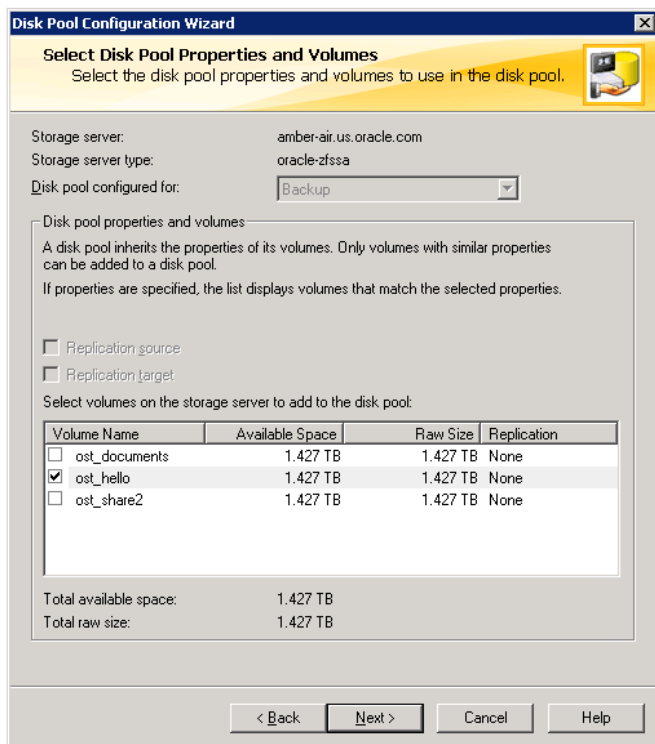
Disk Pool Configuration Wizard

Select Disk Pool Properties and Volumes
Select the disk pool properties and volumes to use in the disk pool.

Storage server: amber-air.us.oracle.com
Storage server type: oracle-zfssa
Disk pool configured for: Backup

Disk pool properties and volumes
A disk pool inherits the properties of its volumes. Only volumes with similar properties can be added to a disk pool.

If properties are specified, the list displays volumes that match the selected properties.

Replication source
Replication target

Select volumes on the storage server to add to the disk pool:

| Volume Name | Available Space | Raw Size | Replication |
|---|---|---|---|
| ost_documents | 1.427 TB | 1.427 TB | None |
| ost_hello | 1.427 TB | 1.427 TB | None |
| ost_share2 | 1.427 TB | 1.427 TB | None |

Total available space: 1.427 TB
Total raw size: 1.427 TB

< Back | Next > | Cancel | Help